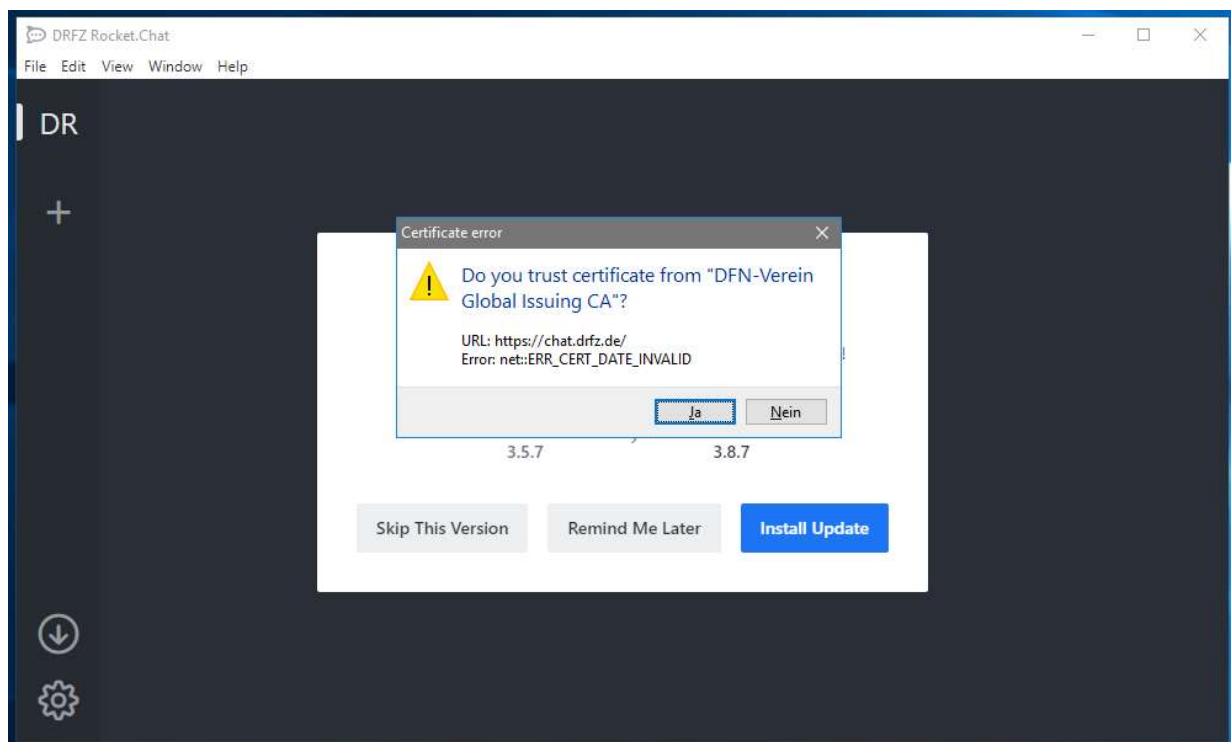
DRFZ Rocket.Chat

File Edit View Window Help

DR

+

Certificate error

Do you trust certificate from "DFN-Verein Global Issuing CA"?

URL: https://chat.drfz.de/
Error: net::ERR_CERT_DATE_INVALID

Ja Nein

3.5.7 3.8.7

Skip This Version

Remind Me Later

Install Update